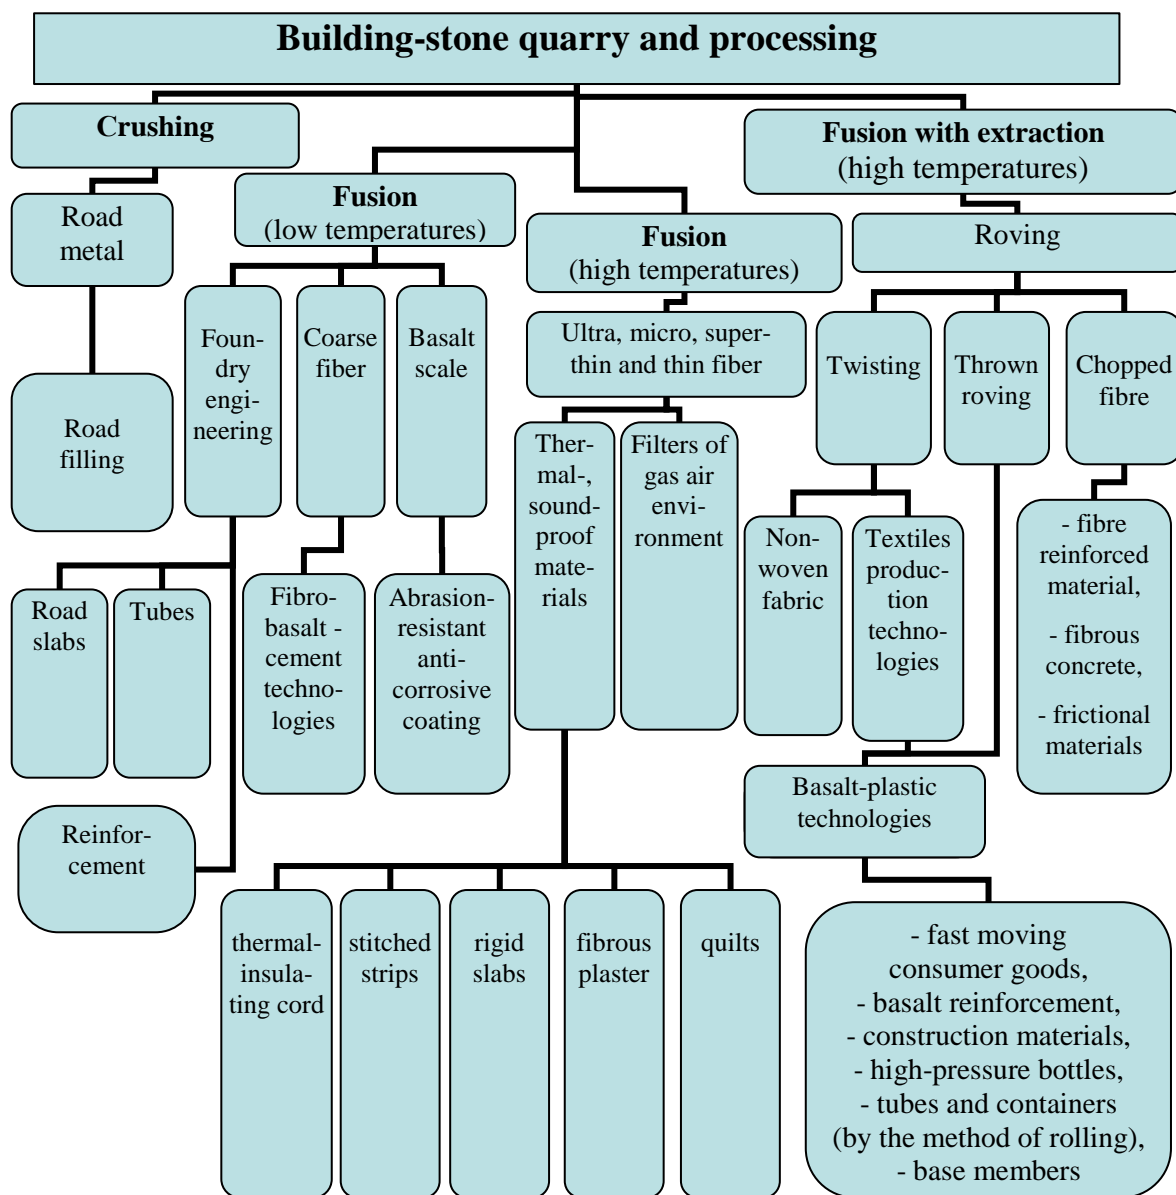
Building-stone quarry and processing

Crushing

Road metal

Road filling

Road slabs

Tubes

Reinforcement

Fusion (low temperatures)

Foundry engineering

Coarse fiber

Basalt scale

Fibro-basalt - cement technologies

Abrasion-resistant anti-corrosive coating

Fusion (high temperatures)

Ultra, micro, super-thin and thin fiber

Thermal-, sound-proof materials

Filters of gas air environment

thermal-insulating cord

stitched strips

rigid slabs

fibrous plaster

quilts

Fusion with extraction (high temperatures)

Roving

Twisting

Thrown roving

Chopped fibre

Non-woven fabric

Textiles production technologies

- fibre reinforced material,

- fibrous concrete,

- frictional materials

Basalt-plastic technologies

- fast moving consumer goods,
- basalt reinforcement,
- construction materials,
- high-pressure bottles,
- tubes and containers (by the method of rolling),
- base members